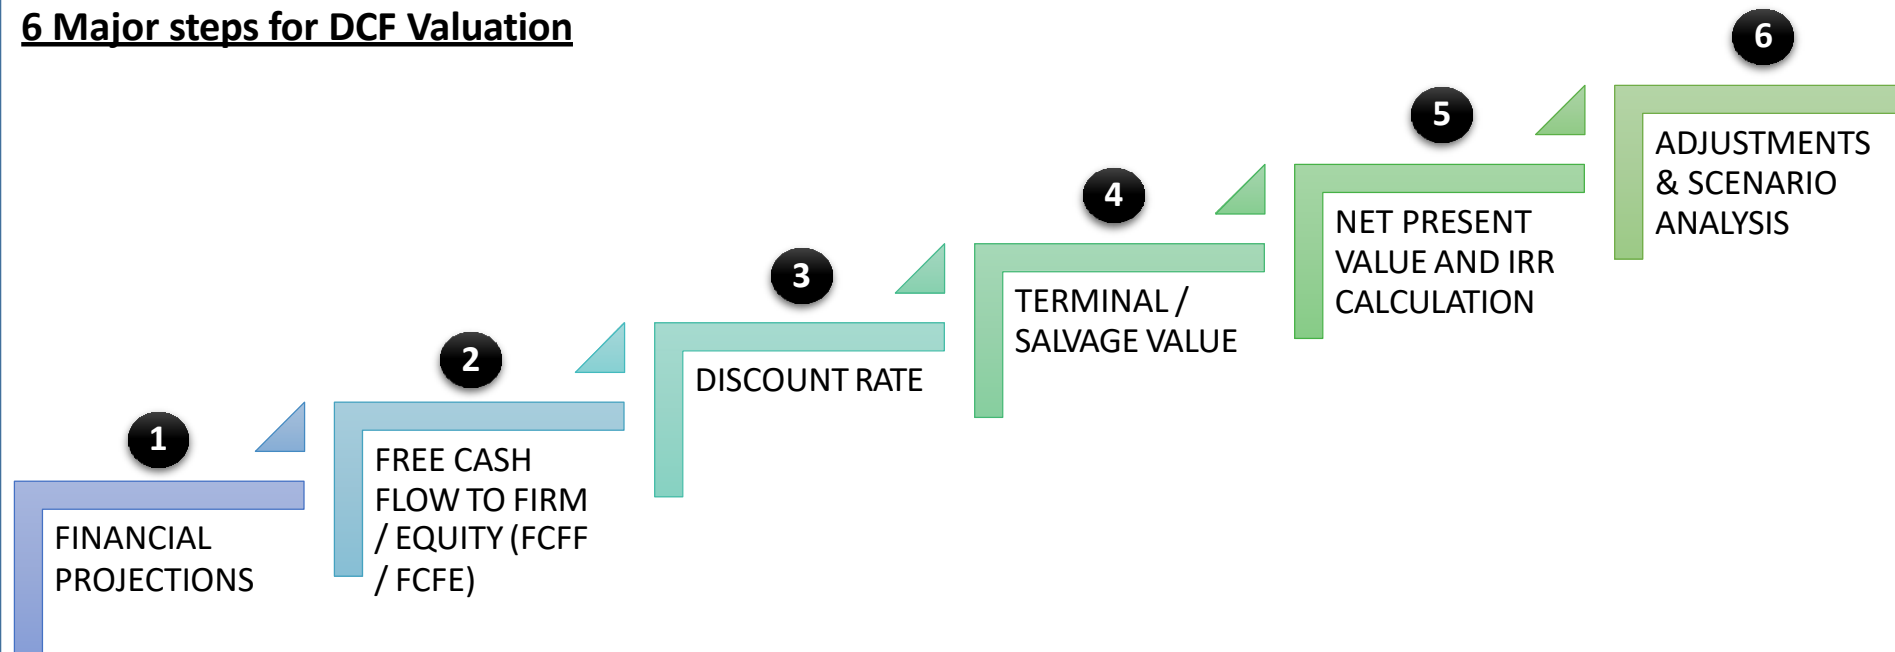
6 Major steps for DCF Valuation

1
FINANCIAL PROJECTIONS

2
FREE CASH FLOW TO FIRM / EQUITY (FCFF / FCFE)

3
DISCOUNT RATE

4
TERMINAL / SALVAGE VALUE

5
NET PRESENT VALUE AND IRR CALCULATION

6
ADJUSTMENTS & SCENARIO ANALYSIS